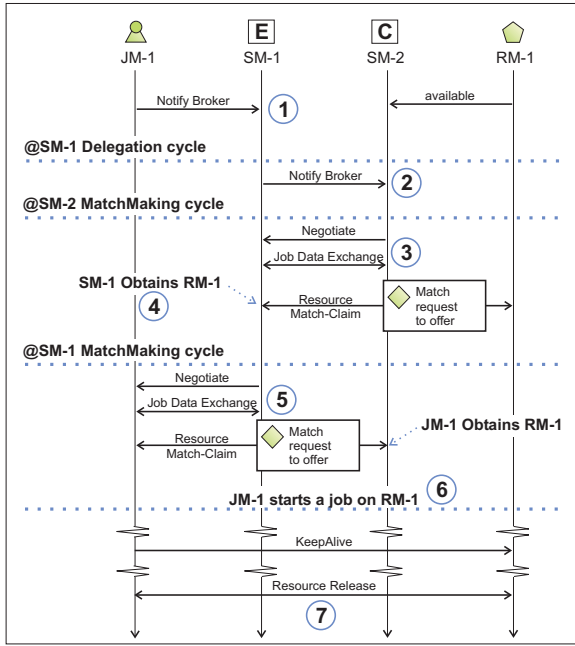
E C

JM-1 SM-1 SM-2 RM-1

Notify Broker

1

available

@SM-1 Delegation cycle

Notify Broker

2

@SM-2 MatchMaking cycle

Negotiate

3

Job Data Exchange

SM-1 Obtains RM-1

4

Resource Match-Claim

Match request to offer

@SM-1 MatchMaking cycle

Negotiate

5

Job Data Exchange

Resource Match-Claim

Match request to offer

JM-1 Obtains RM-1

JM-1 starts a job on RM-1

6

KeepAlive

Resource Release

7